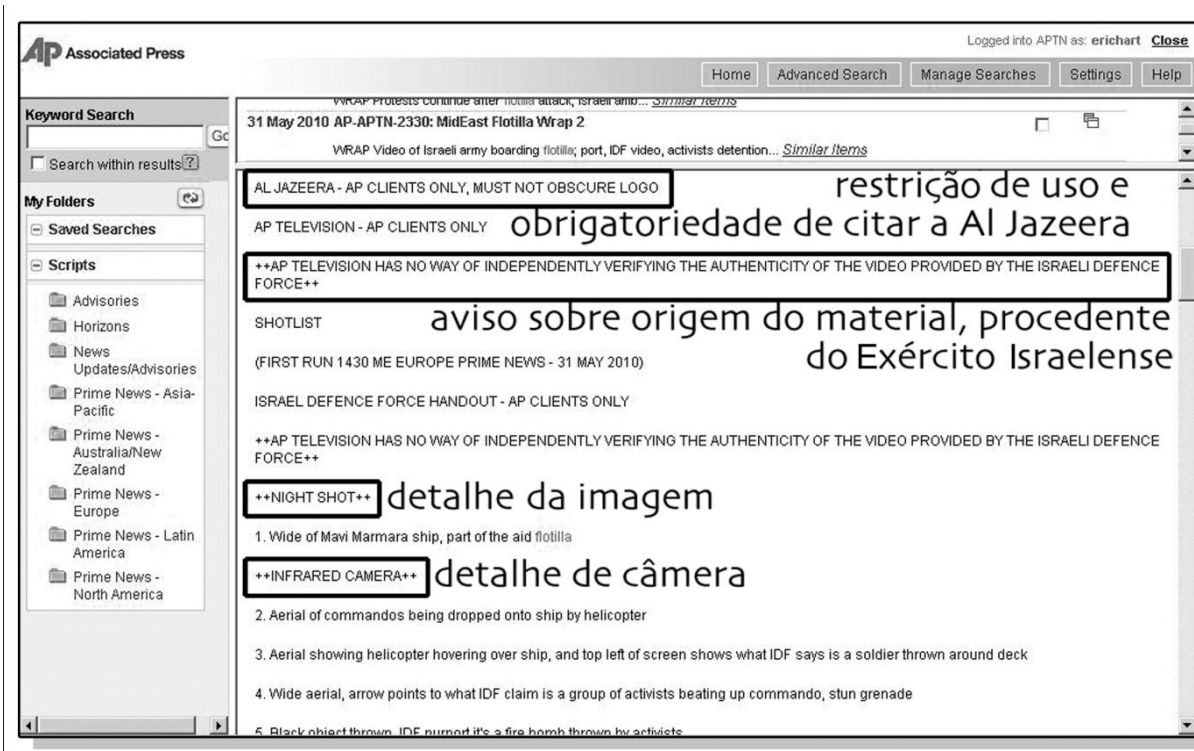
AP Associated Press

Logged into APTN as: erichart Close

Home | Advanced Search | Manage Searches | Settings | Help

Keyword Search

Go

Search within results ?

My Folders

Saved Searches

Scripts

Advisories

Horizons

News Updates/Advisories

Prime News - Asia-Pacific

Prime News - Australia/New Zealand

Prime News - Europe

Prime News - Latin America

Prime News - North America

WRAP Protests continue after flotilla attack; Israeli amb... Similar Items

31 May 2010 AP-APTN-2330: MidEast Flotilla Wrap 2

WRAP Video of Israeli army boarding flotilla; port, IDF video, activists detention... Similar Items

AL JAZEERA - AP CLIENTS ONLY, MUST NOT OBSCURE LOGO

restrição de uso e obrigatoriedade de citar a Al Jazeera

AP TELEVISION - AP CLIENTS ONLY

++AP TELEVISION HAS NO WAY OF INDEPENDENTLY VERIFYING THE AUTHENTICITY OF THE VIDEO PROVIDED BY THE ISRAELI DEFENCE FORCE++

SHOTLIST

aviso sobre origem do material, procedente do Exército Israelense

(FIRST RUN 1430 ME EUROPE PRIME NEWS - 31 MAY 2010)

ISRAEL DEFENCE FORCE HANDOUT - AP CLIENTS ONLY

++AP TELEVISION HAS NO WAY OF INDEPENDENTLY VERIFYING THE AUTHENTICITY OF THE VIDEO PROVIDED BY THE ISRAELI DEFENCE FORCE++

++NIGHT SHOT++ detalhe da imagem

1. Wide of Mavi Marmara ship, part of the aid flotilla

++INFRARED CAMERA++ detalhe de câmera

2. Aerial of commandos being dropped onto ship by helicopter

3. Aerial showing helicopter hovering over ship, and top left of screen shows what IDF says is a soldier thrown around deck

4. Wide aerial, arrow points to what IDF claim is a group of activists beating up commando, stun grenade

5. Black object thrown, IDF purport it's a fire bomb thrown by activists